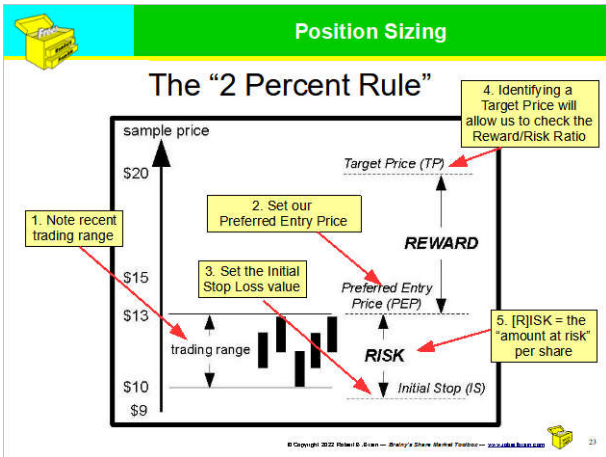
free

Position Sizing

The “2 Percent Rule”

4. Identifying a Target Price will allow us to check the Reward/Risk Ratio

sample price

$20

Target Price (TP)

2. Set our Preferred Entry Price

1. Note recent trading range

REWARD

$15

3. Set the Initial Stop Loss value

Preferred Entry Price (PEP)

$13

5. [R]ISK = the “amount at risk” per share

trading range

RISK

$10

Initial Stop (IS)

$9

© Copyright 2022 Robert B. Bean — Bailey's Share Market Toolbox — www.robertbean.com

23